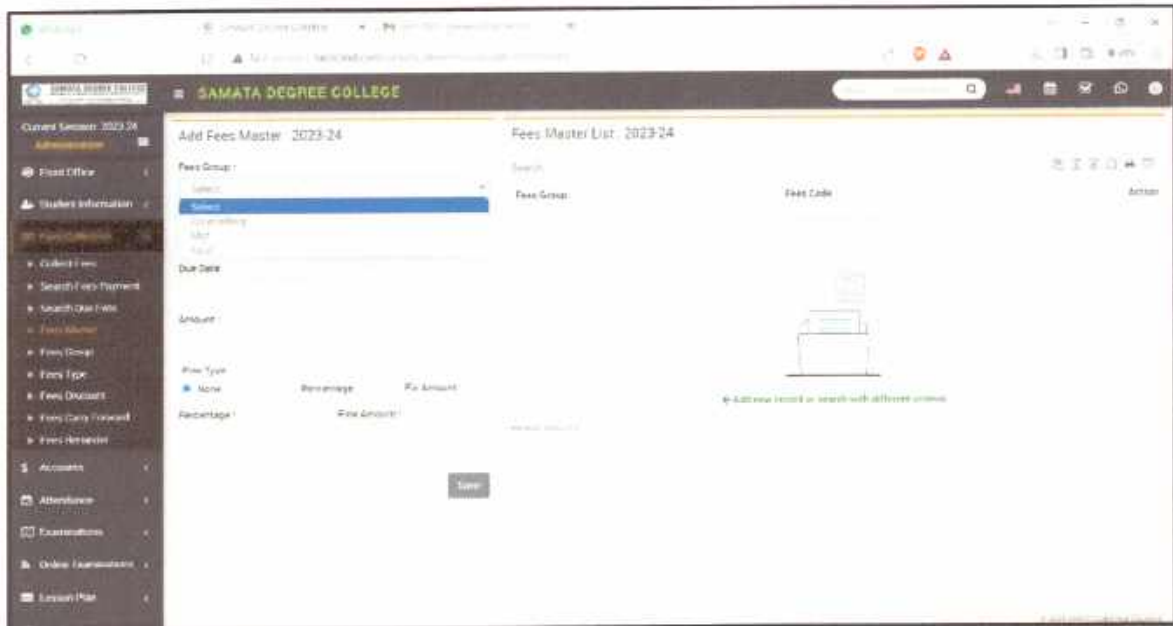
SAMATA DEGREE COLLEGE

Current Session: 2023-24
Administrator

Front Office
Student Information
Fees Collection
Collect Fees
Search Fees Payment
Search Due Fees
Fees Master
Fees Group
Fees Type
Fees Discount
Fees Carry Forward
Fees Reminder
Accounts
Attendance
Examinations
Online Examinations
Lesson Plan

Add Fees Master : 2023-24

Fees Group
Select
Select
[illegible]
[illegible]
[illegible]

Due Date

Amount

Fine Type
None
Percentage
Fix Amount

Percentage
Fine Amount

Save

Fees Master List : 2023-24

Search

Fees Group
Fees Code
Action

Add new record or search with different criteria.